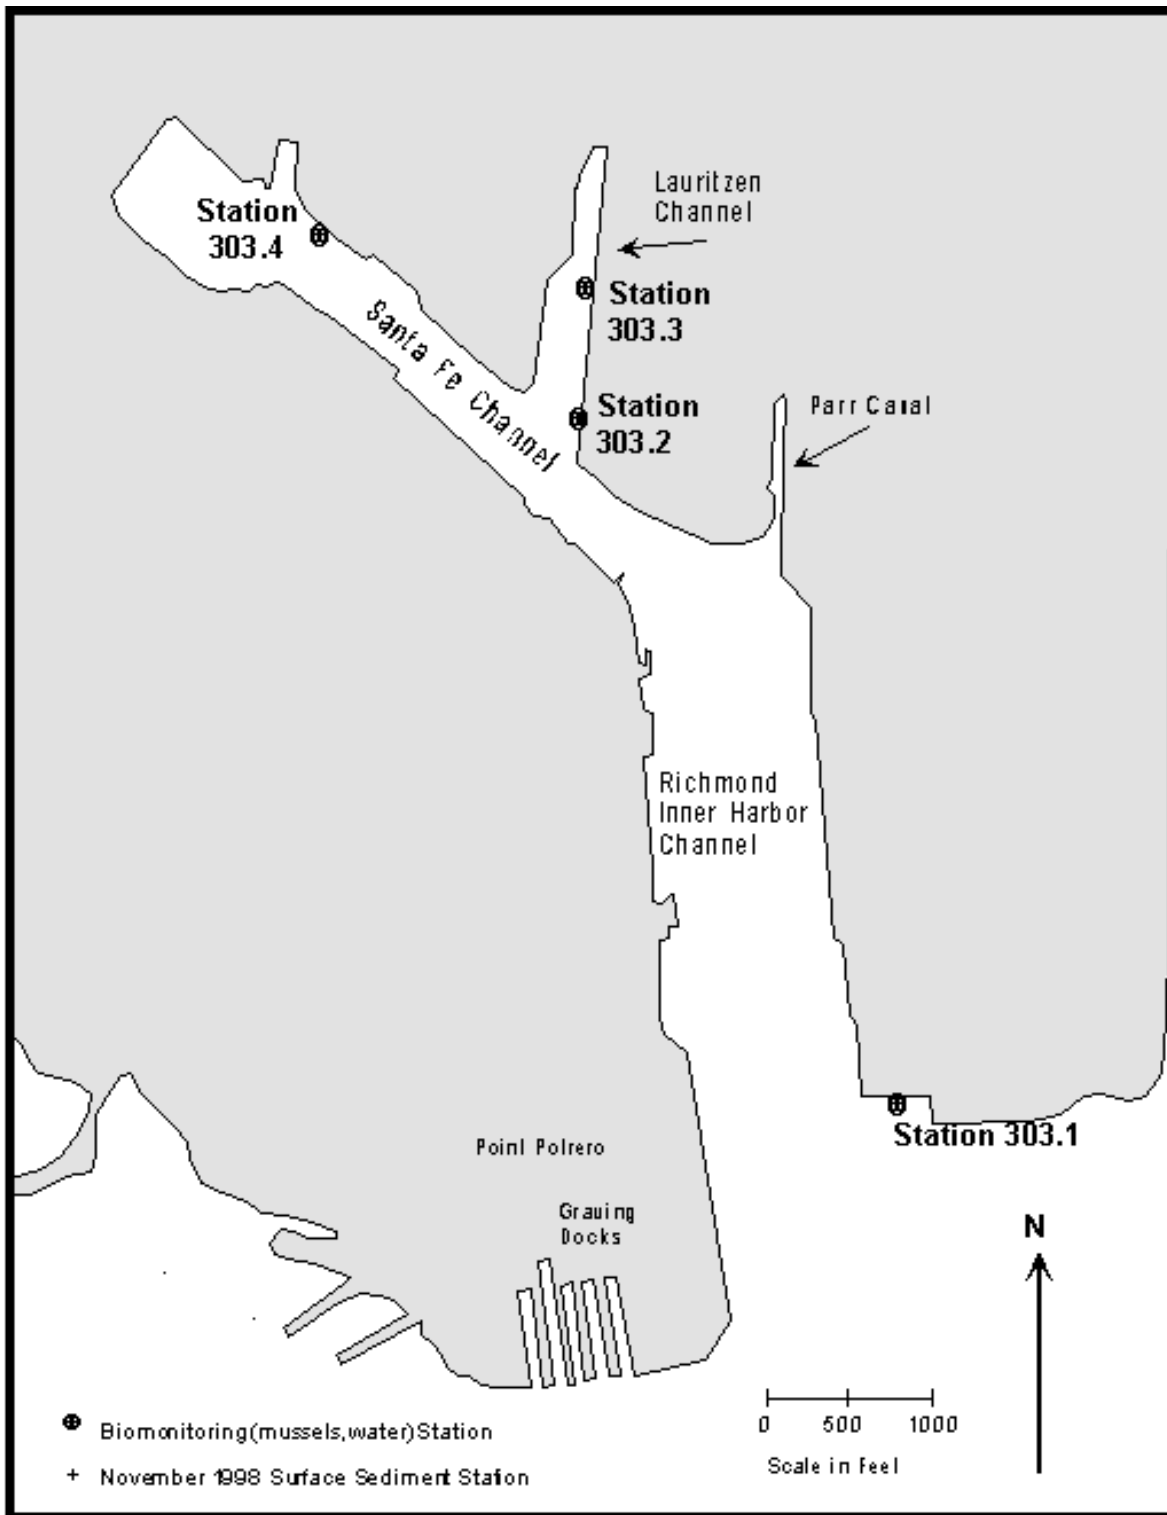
Lauritzen Channel

Station 303.4

Station 303.3

Santa Fe Channel

Station 303.2

Parr Caral

Richmond Inner Harbor Channel

Station 303.1

Poinl Polrero

Grauing Docks

N

⊕ Biomonitoring(mussels,water)Station

+ November 1998 Surface Sediment Stafion

0 500 1000

Scale in Feel